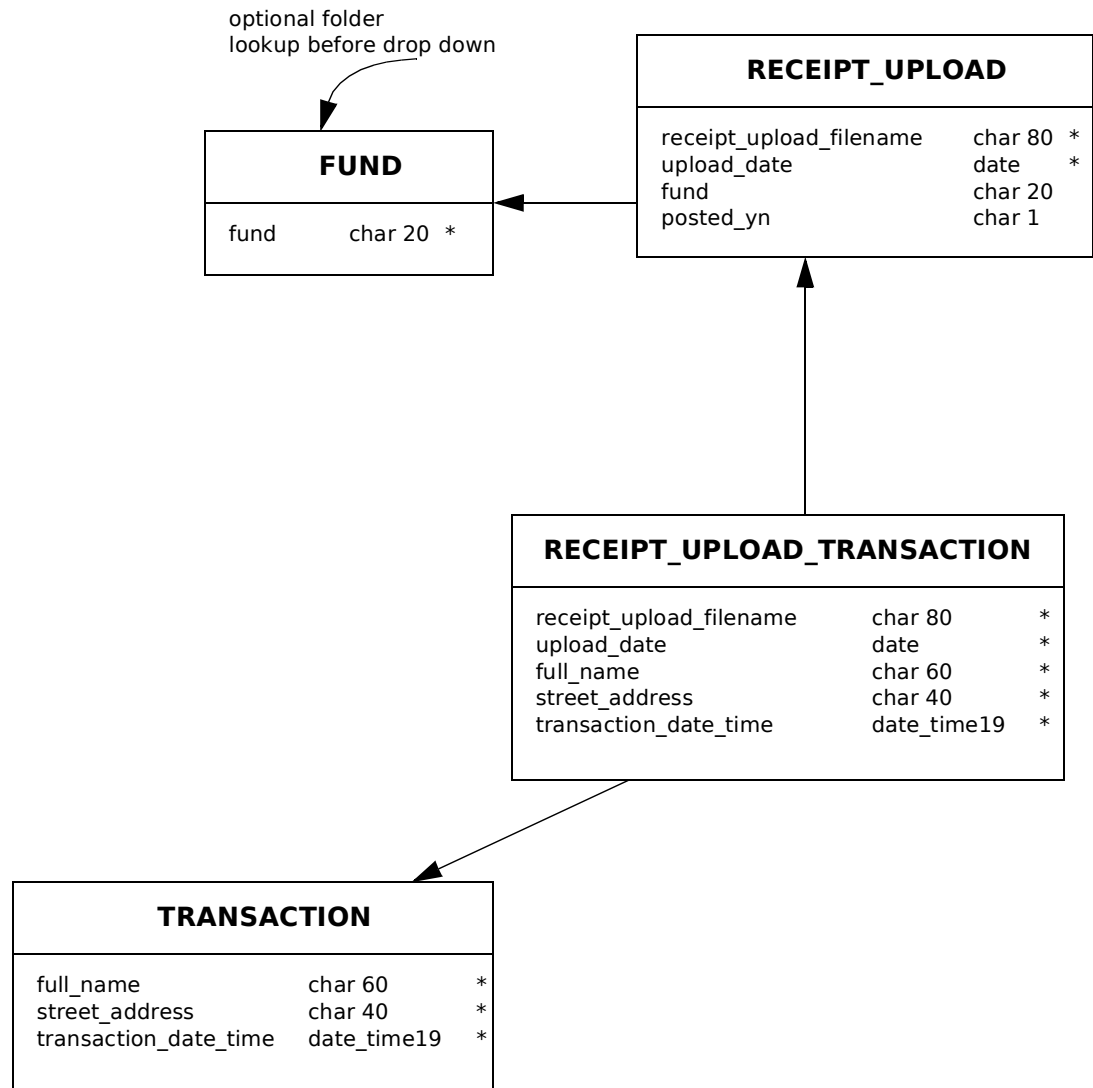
optional folder
lookup before drop down

RECEIPT_UPLOAD

receipt_upload_filename char 80 *
upload_date date *
fund char 20
posted_yn char 1

FUND

fund char 20 *

RECEIPT_UPLOAD_TRANSACTION

receipt_upload_filename char 80 *
upload_date date *
full_name char 60 *
street_address char 40 *
transaction_date_time date_time19 *

TRANSACTION

full_name char 60 *
street_address char 40 *
transaction_date_time date_time19 *